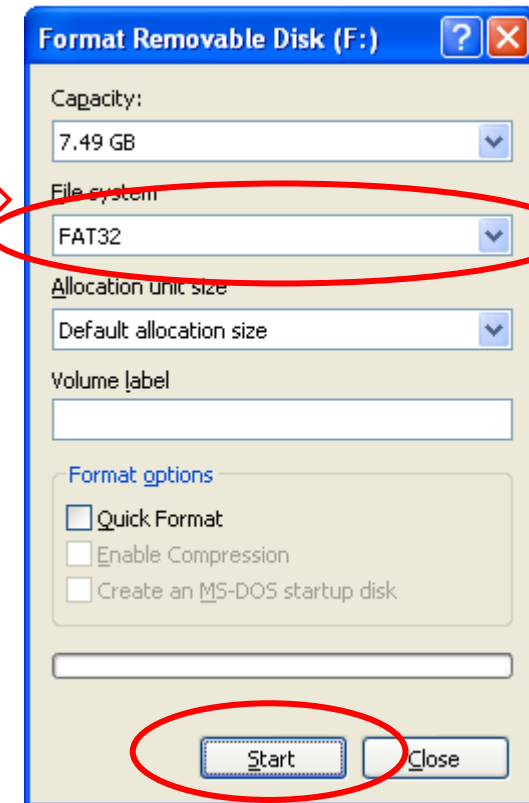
Format Removable Disk (F:)

?

Capacity:

7.49 GB

File system

FAT32

Allocation unit size

Default allocation size

Volume label

Format options

Quick Format

Enable Compression

Create an MS-DOS startup disk

Start

Close